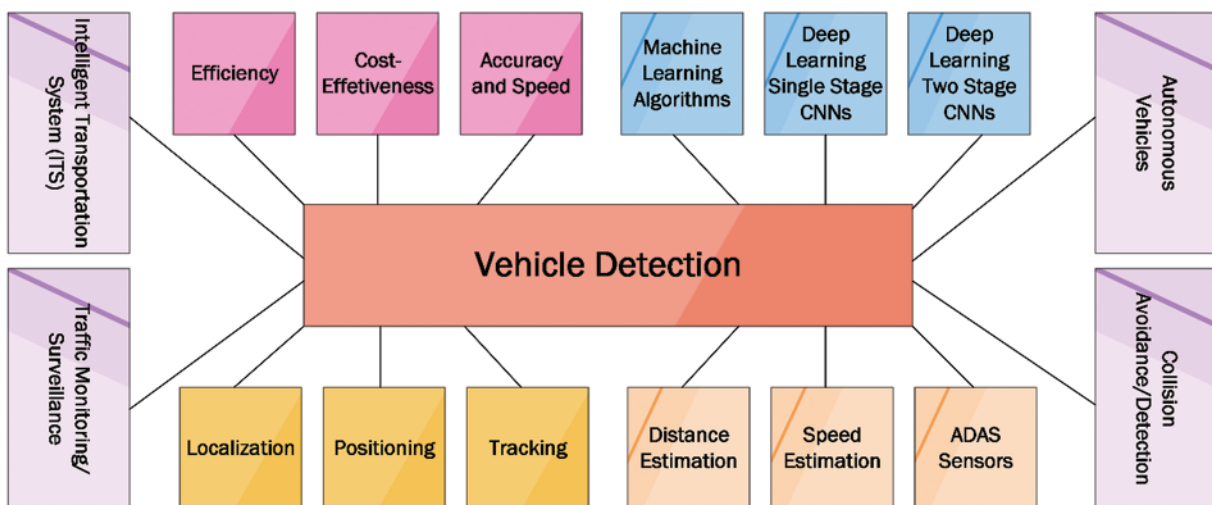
Intelligent Transportation System (ITS)

Efficiency

Cost-Effetiveness

Accuracy and Speed

Machine Learning Algorithms

Deep Learning Single Stage CNNs

Deep Learning Two Stage CNNs

Autonomous Vehicles

Vehicle Detection

Traffic Monitoring/ Surveillance

Localization

Positioning

Tracking

Distance Estimation

Speed Estimation

ADAS Sensors

Collision Avoidance/Detection